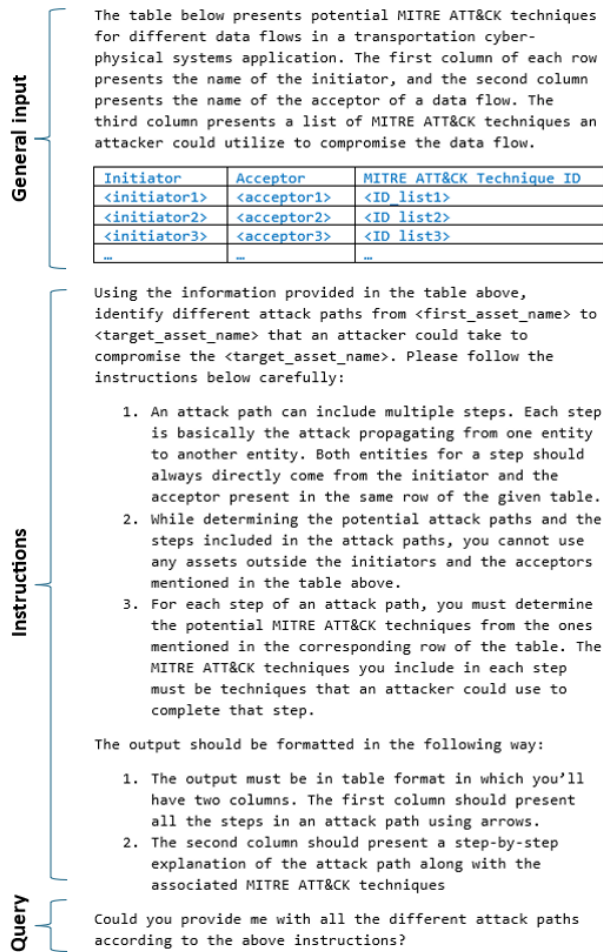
General input

The table below presents potential MITRE ATT&CK techniques for different data flows in a transportation cyber-physical systems application. The first column of each row presents the name of the initiator, and the second column presents the name of the acceptor of a data flow. The third column presents a list of MITRE ATT&CK techniques an attacker could utilize to compromise the data flow.

| Initiator | Acceptor | MITRE ATT&CK Technique ID |
|---|---|---|
| <initiator1> | <acceptor1> | <ID_list1> |
| <initiator2> | <acceptor2> | <ID list2> |
| <initiator3> | <acceptor3> | <ID list3> |
| … | … | … |

Instructions

Using the information provided in the table above, identify different attack paths from <first_asset_name> to <target_asset_name> that an attacker could take to compromise the <target_asset_name>. Please follow the instructions below carefully:

1. An attack path can include multiple steps. Each step is basically the attack propagating from one entity to another entity. Both entities for a step should always directly come from the initiator and the acceptor present in the same row of the given table.
2. While determining the potential attack paths and the steps included in the attack paths, you cannot use any assets outside the initiators and the acceptors mentioned in the table above.
3. For each step of an attack path, you must determine the potential MITRE ATT&CK techniques from the ones mentioned in the corresponding row of the table. The MITRE ATT&CK techniques you include in each step must be techniques that an attacker could use to complete that step.

The output should be formatted in the following way:

1. The output must be in table format in which you'll have two columns. The first column should present all the steps in an attack path using arrows.
2. The second column should present a step-by-step explanation of the attack path along with the associated MITRE ATT&CK techniques

Query

Could you provide me with all the different attack paths according to the above instructions?